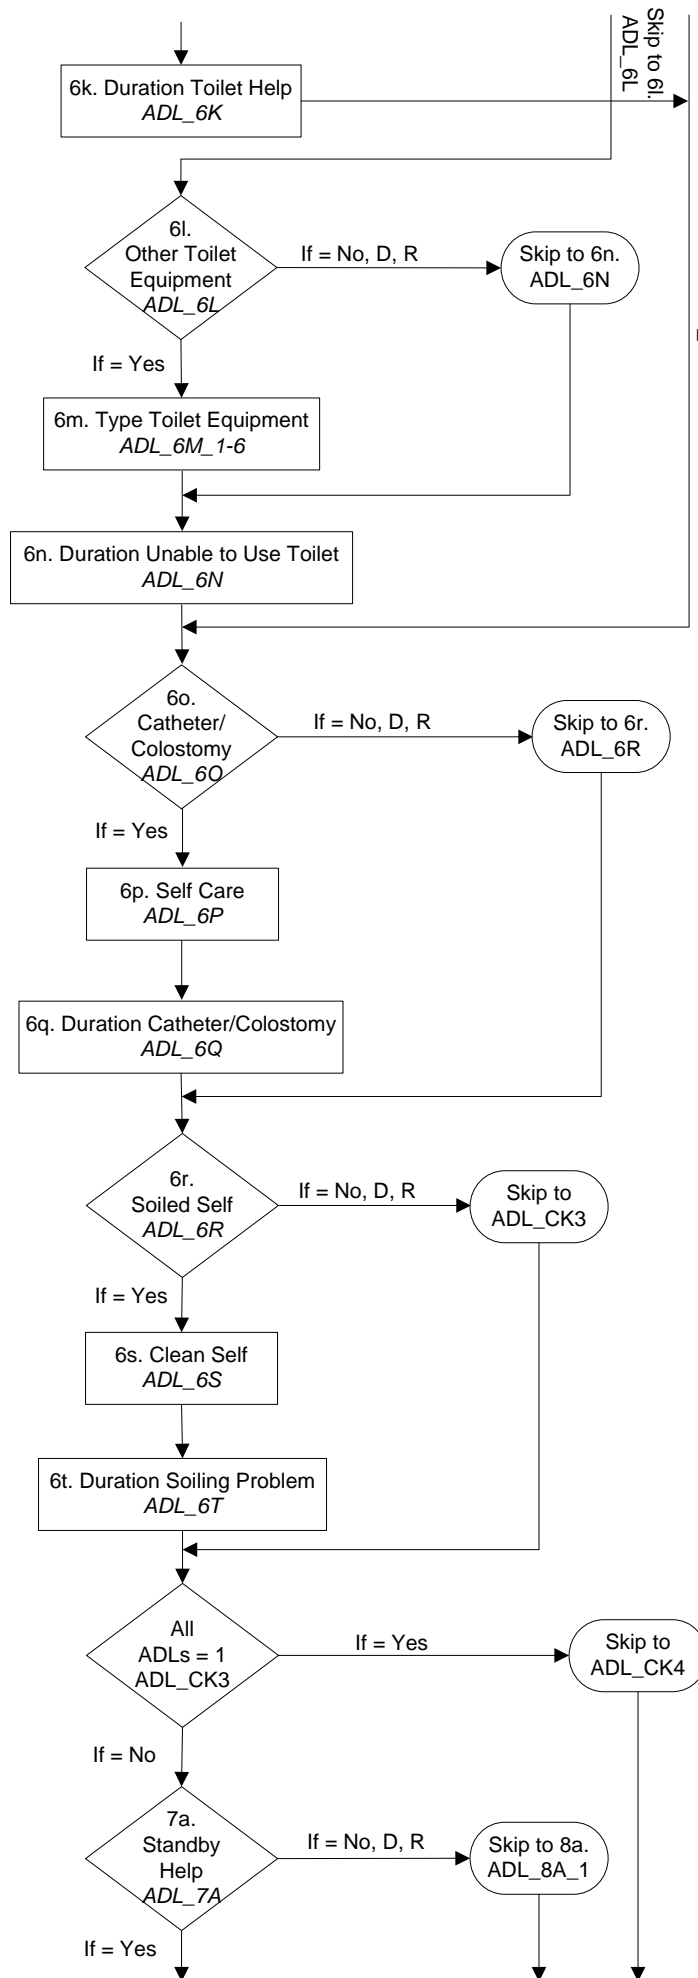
Skip to 6l. ADL_6L

6k. Duration Toilet Help
*ADL_6K*

6l. Other Toilet Equipment
*ADL_6L*

If = No, D, R

Skip to 6n. ADL_6N

If = Yes

6m. Type Toilet Equipment
*ADL_6M_1-6*

6n. Duration Unable to Use Toilet
*ADL_6N*

6o. Catheter/ Colostomy
*ADL_6O*

If = No, D, R

Skip to 6r. ADL_6R

If = Yes

6p. Self Care
*ADL_6P*

6q. Duration Catheter/Colostomy
*ADL_6Q*

6r. Soiled Self
*ADL_6R*

If = No, D, R

Skip to ADL_CK3

If = Yes

6s. Clean Self
*ADL_6S*

6t. Duration Soiling Problem
*ADL_6T*

All ADLs = 1 ADL_CK3

If = Yes

Skip to ADL_CK4

If = No

7a. Standby Help
*ADL_7A*

If = No, D, R

Skip to 8a. ADL_8A_1

If = Yes